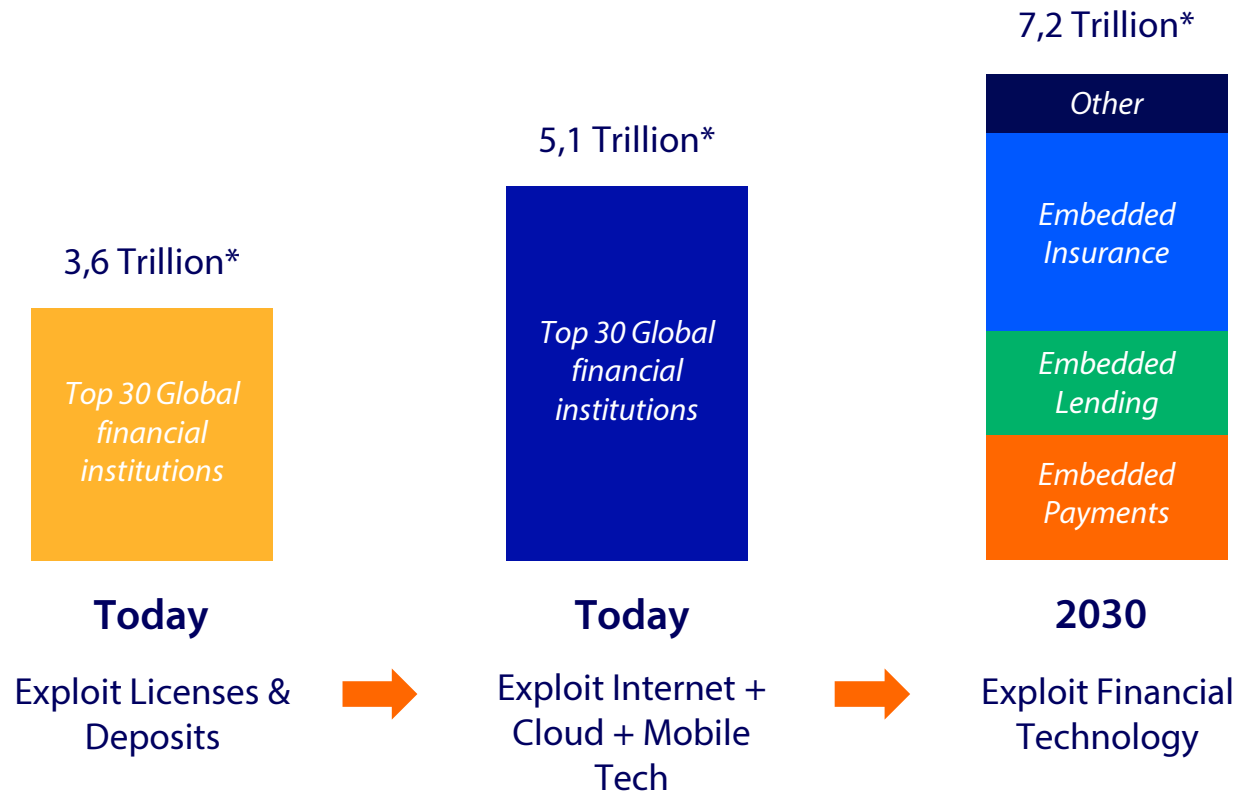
3,6 Trillion*

Top 30 Global financial institutions

Today

Exploit Licenses & Deposits

5,1 Trillion*

Top 30 Global financial institutions

Today

Exploit Internet + Cloud + Mobile Tech

7,2 Trillion*

Other

Embedded Insurance

Embedded Lending

Embedded Payments

2030

Exploit Financial Technology